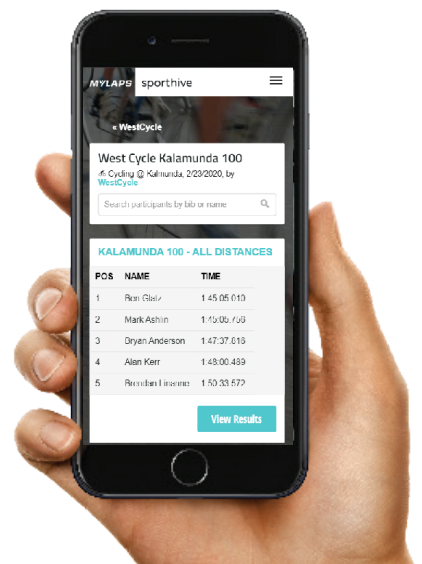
MYLAPS sporthive

« WestCycle

West Cycle Kalamunda 100
Cycling @ Kalamunda, 2/23/2020, by WestCycle

Search participants by bib or name

KALAMUNDA 100 - ALL DISTANCES

| POS | NAME | TIME |
|---|---|---|
| 1 | Ben Glatz | 1:45:05.010 |
| 2 | Mark Ashin | 1:45:06.706 |
| 3 | Bryan Anderson | 1:47:37.616 |
| 4 | Alan Kerr | 1:48:00.489 |
| 5 | Brendan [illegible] | 1:50:33.572 |

View Results